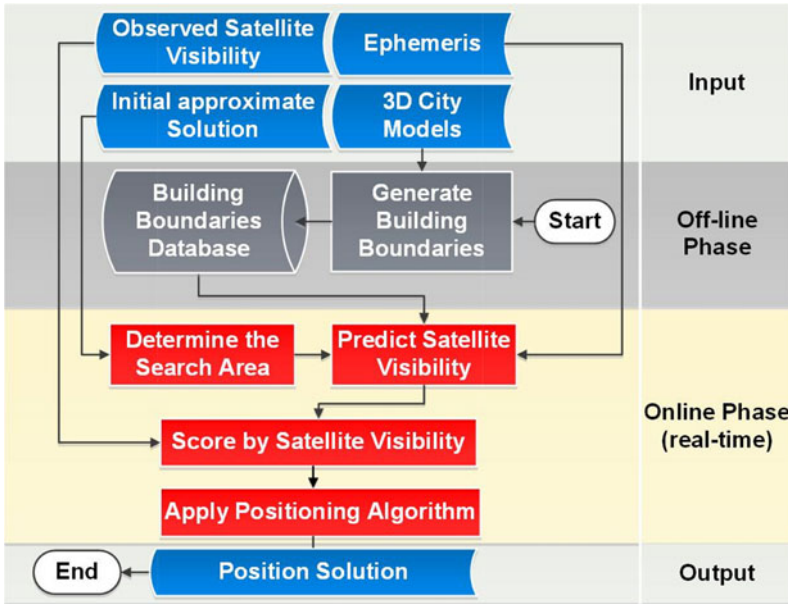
Observed Satellite Visibility

Ephemeris

Input

Initial approximate Solution

3D City Models

Building Boundaries Database

Generate Building Boundaries

Start

Off-line Phase

Determine the Search Area

Predict Satellite Visibility

Online Phase (real-time)

Score by Satellite Visibility

Apply Positioning Algorithm

End

Position Solution

Output